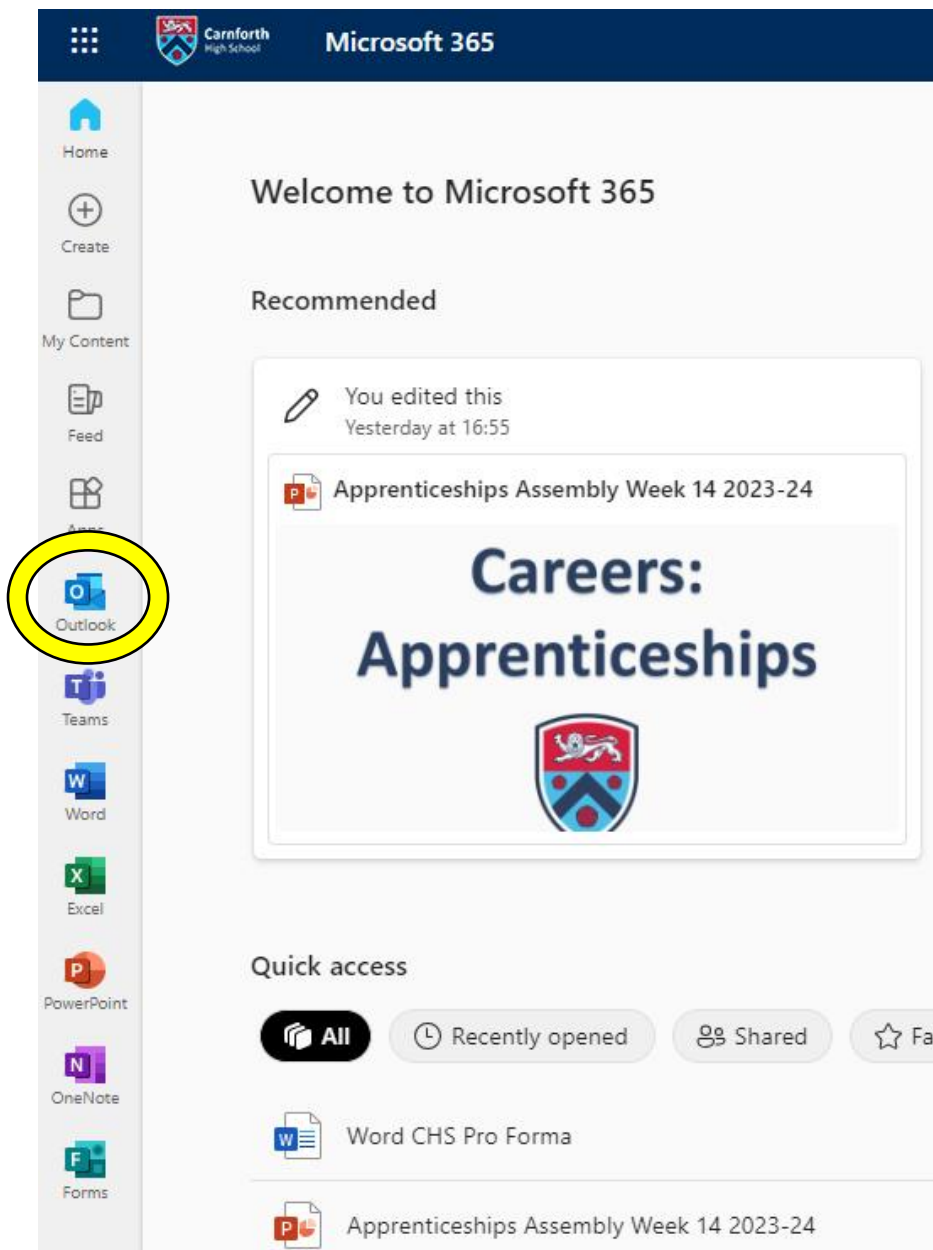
Carnforth High School

Microsoft 365

Home

Create

My Content

Feed

Apps

Outlook

Teams

Word

Excel

PowerPoint

OneNote

Forms

Welcome to Microsoft 365

Recommended

You edited this
Yesterday at 16:55

Apprenticeships Assembly Week 14 2023-24

Careers: Apprenticeships

Quick access

All

Recently opened

Shared

Fa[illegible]

Word CHS Pro Forma

Apprenticeships Assembly Week 14 2023-24